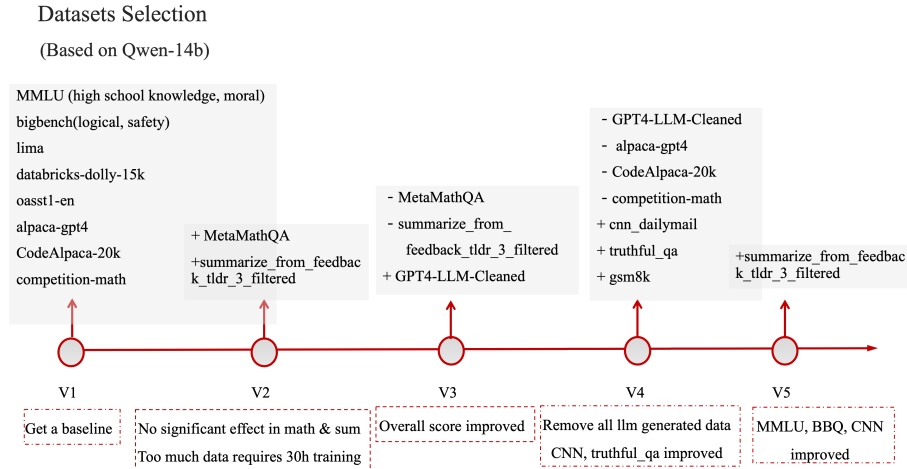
Datasets Selection

(Based on Qwen-14b)

MMLU (high school knowledge, moral)
bigbench(logical, safety)
lima
databricks-dolly-15k
oasst1-en
alpaca-gpt4
CodeAlpaca-20k
competition-math

+ MetaMathQA
+summarize_from_feedback_tldr_3_filtered

- MetaMathQA
- summarize_from_feedback_tldr_3_filtered
+ GPT4-LLM-Cleaned

- GPT4-LLM-Cleaned
- alpaca-gpt4
- CodeAlpaca-20k
- competition-math
+ cnn_dailymail
+ truthful_qa
+ gsm8k

+summarize_from_feedback_tldr_3_filtered

V1

V2

V3

V4

V5

Get a baseline

No significant effect in math & sum
Too much data requires 30h training

Overall score improved

Remove all llm generated data
CNN, truthful_qa improved

MMLU, BBQ, CNN improved